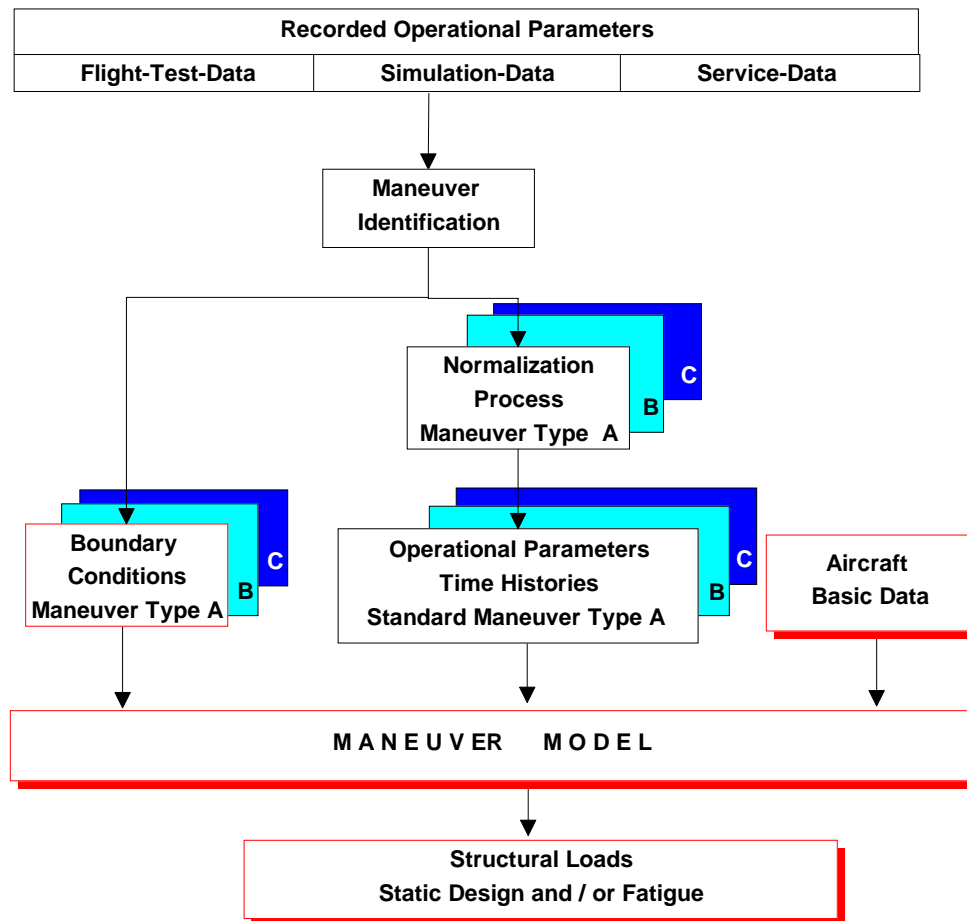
Recorded Operational Parameters

Flight-Test-Data

Simulation-Data

Service-Data

Maneuver Identification

Normalization Process Maneuver Type A

B

C

Boundary Conditions Maneuver Type A

B

C

Operational Parameters Time Histories Standard Maneuver Type A

B

C

Aircraft Basic Data

M A N E U V E R   M O D E L

Structural Loads Static Design and / or Fatigue